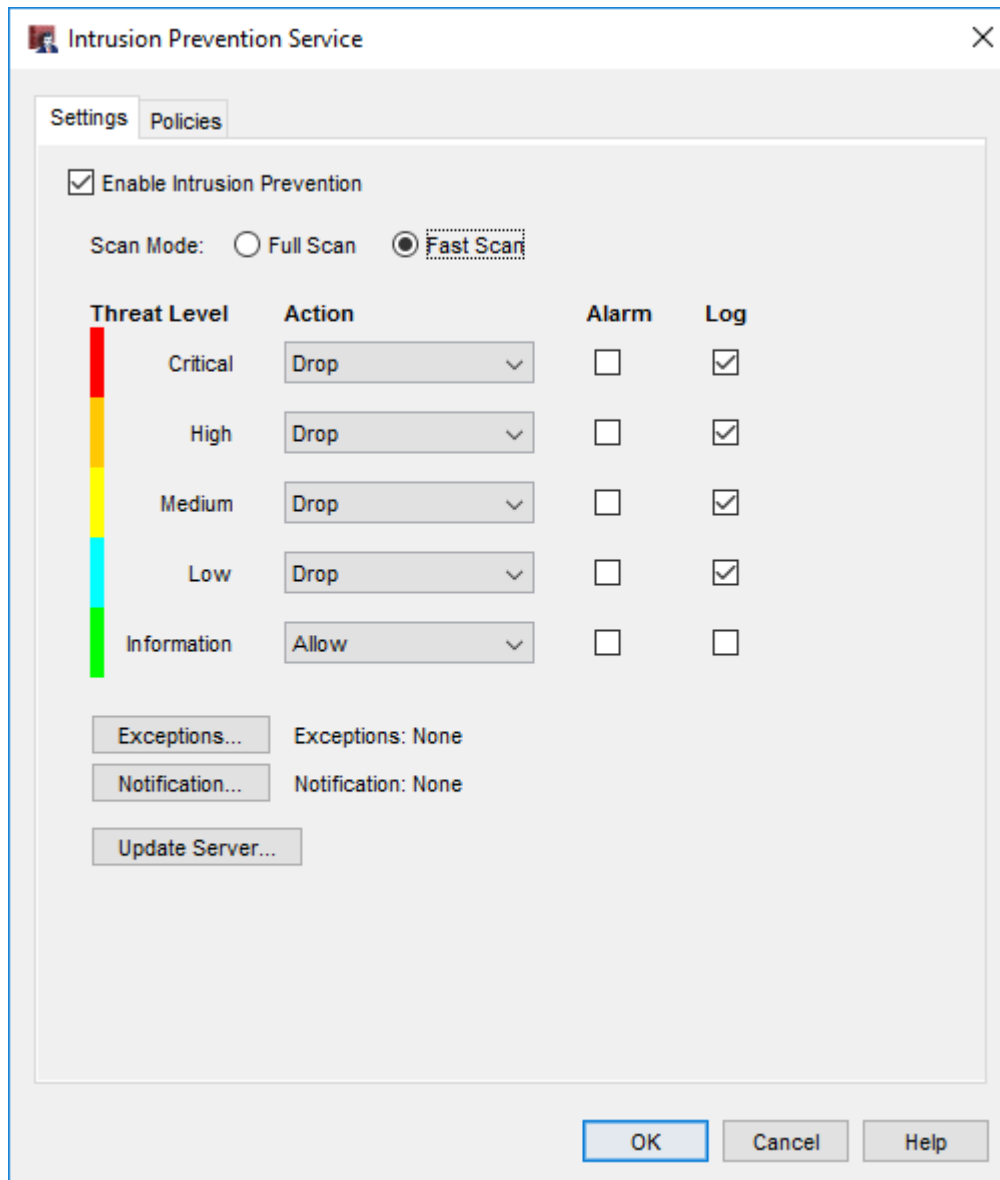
Intrusion Prevention Service

Settings Policies

Enable Intrusion Prevention

Scan Mode: Full Scan Fast Scan

| Threat Level | Action | Alarm | Log |
|---|---|---|---|
| Critical | Drop | ☐ | ☑ |
| High | Drop | ☐ | ☑ |
| Medium | Drop | ☐ | ☑ |
| Low | Drop | ☐ | ☑ |
| Information | Allow | ☐ | ☐ |

Exceptions... Exceptions: None

Notification... Notification: None

Update Server...

OK Cancel Help